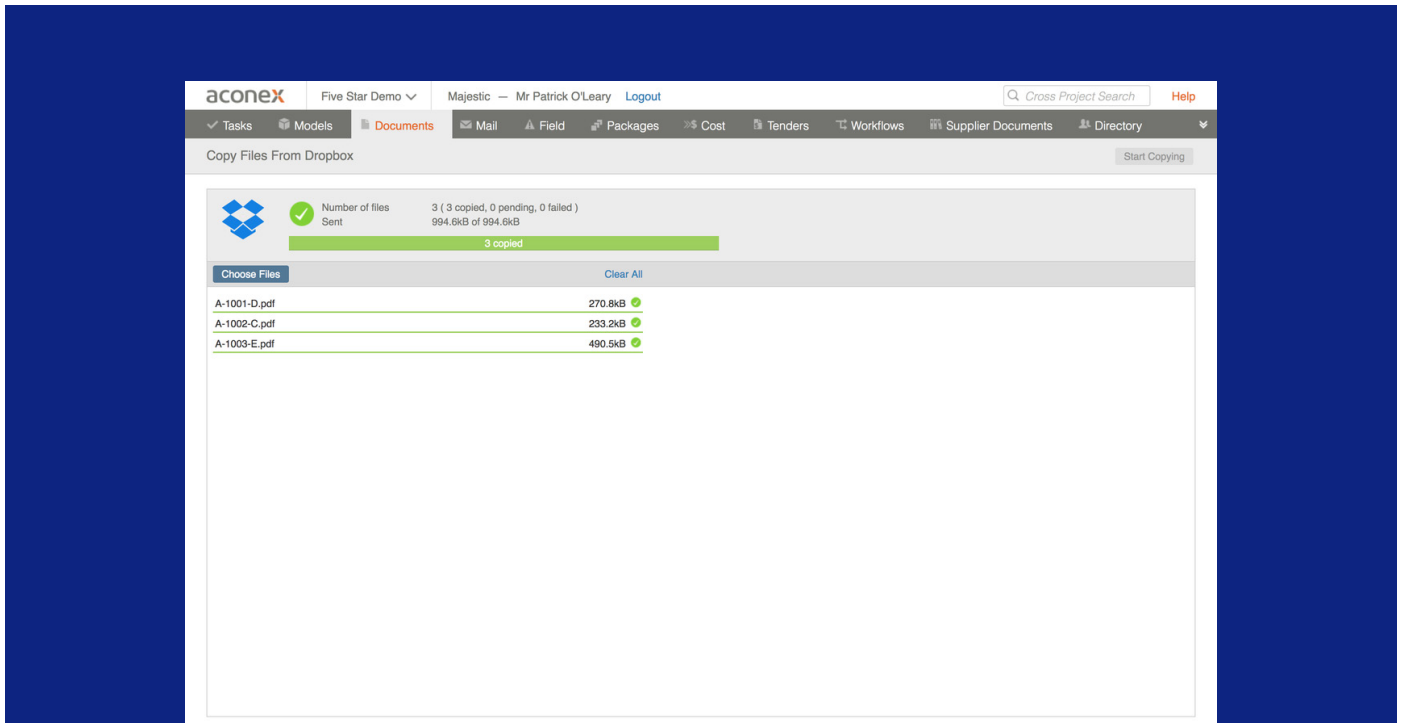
aconex Five Star Demo Majestic — Mr Patrick O'Leary Logout Cross Project Search Help

Tasks Models Documents Mail Field Packages Cost Tenders Workflows Supplier Documents Directory

Copy Files From Dropbox

Start Copying

Number of files 3 ( 3 copied, 0 pending, 0 failed )
Sent 994.6kB of 994.6kB

3 copied

Choose Files

Clear All

| | |
|---|---|
| A-1001-D.pdf | 270.8kB |
| A-1002-C.pdf | 233.2kB |
| A-1003-E.pdf | 490.5kB |